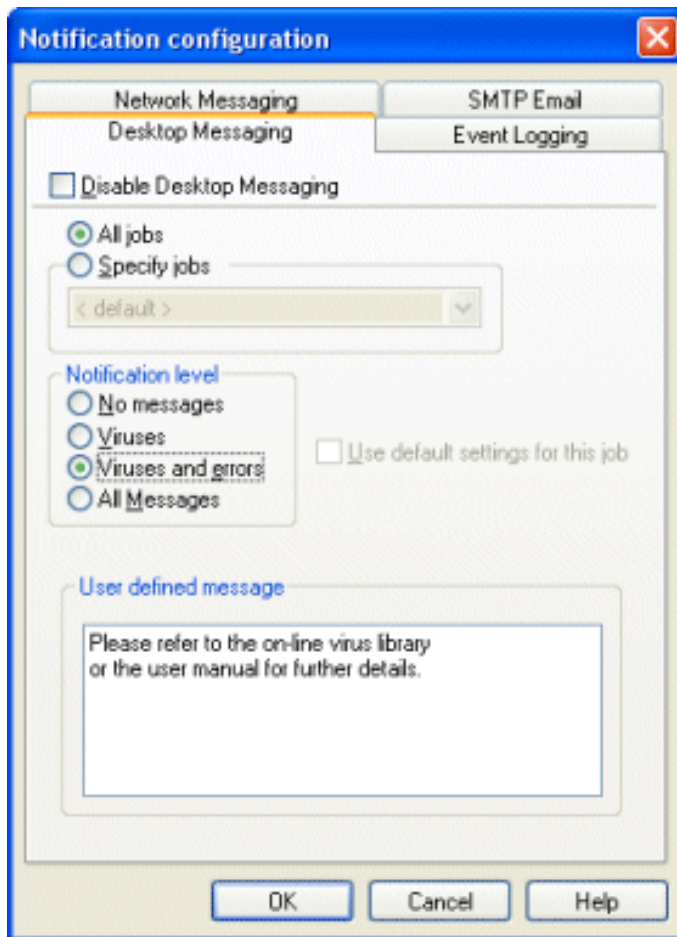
Notification configuration

Network Messaging
SMTP Email
Desktop Messaging
Event Logging

Disable Desktop Messaging

All jobs
Specify jobs
< default >

Notification level
No messages
Viruses
Viruses and errors
All Messages

Use default settings for this job

User defined message
Please refer to the on-line virus library
or the user manual for further details.

OK
Cancel
Help